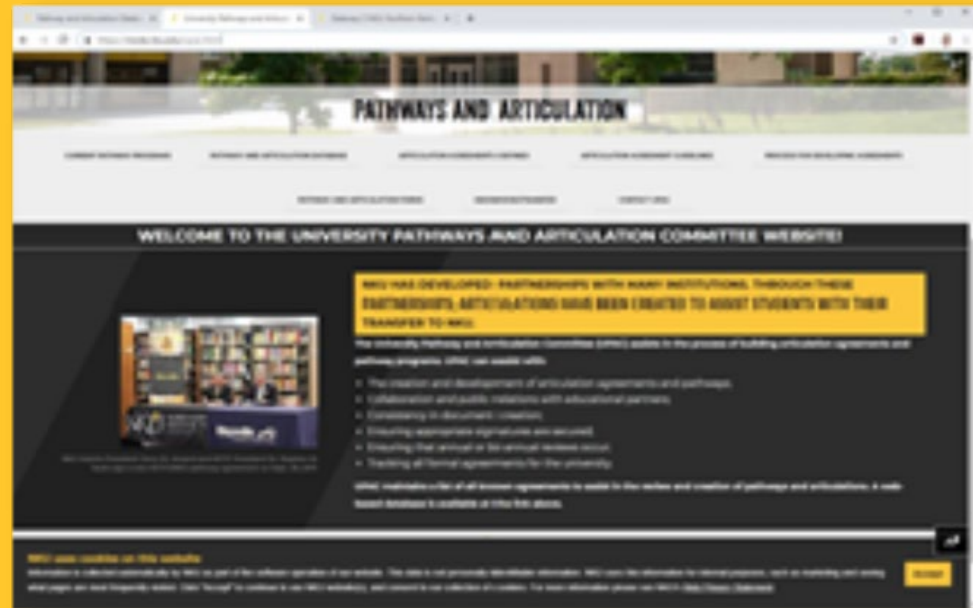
PATHWAYS AND ARTICULATION

WELCOME TO THE UNIVERSITY PATHWAYS AND ARTICULATION COMMITTEE WEBSITE!

NKU HAS DEVELOPED PARTNERSHIPS WITH MANY INSTITUTIONS. THROUGH THESE PARTNERSHIPS, ARTICULATIONS HAVE BEEN CREATED TO ASSIST STUDENTS WITH THEIR TRANSFER TO NKU.

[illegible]

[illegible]

NKU uses cookies on this website

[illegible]

Accept